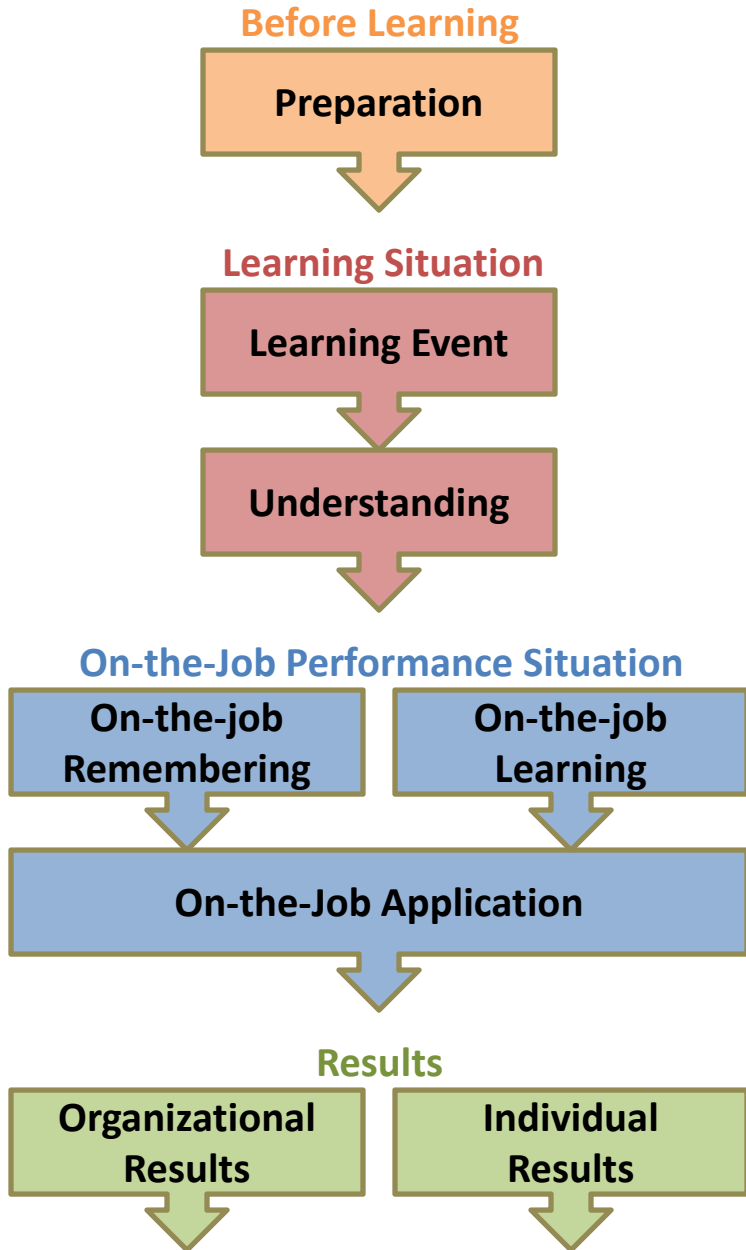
Before Learning

Preparation

Learning Situation

Learning Event

Understanding

On-the-Job Performance Situation

On-the-job Remembering

On-the-job Learning

On-the-Job Application

Results

Organizational Results

Individual Results